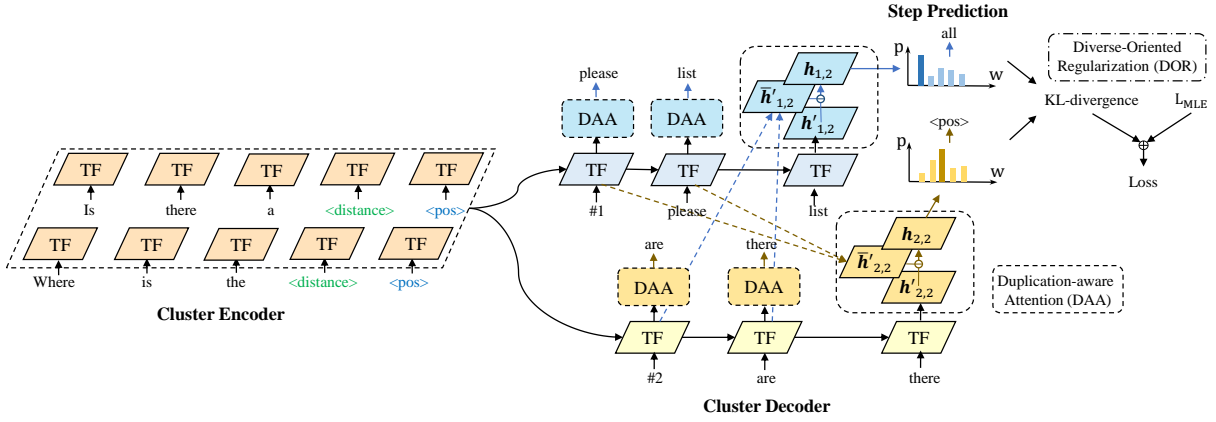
Step Prediction

all

p

w

<pos>

p

w

Diverse-Oriented Regularization (DOR)

KL-divergence

$L_{MLE}$

Loss

please

list

DAA

DAA

$h_{1,2}$

$\bar{h}'_{1,2}$

$h'_{1,2}$

TF

TF

TF

#1

please

list

TF TF TF TF TF

Is there a <distance> <pos>

TF TF TF TF TF

Where is the <distance> <pos>

Cluster Encoder

are

there

DAA

DAA

$h_{2,2}$

$\bar{h}'_{2,2}$

$h'_{2,2}$

Duplication-aware Attention (DAA)

TF

TF

TF

#2

are

there

Cluster Decoder